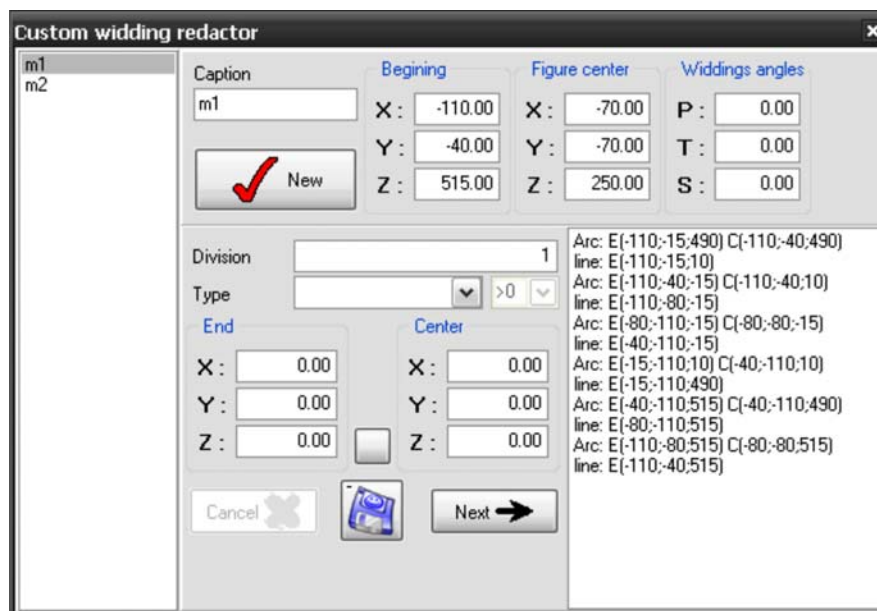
Custom widding redactor

m1
m2

Caption
m1

New

Begining
X: -110.00
Y: -40.00
Z: 515.00

Figure center
X: -70.00
Y: -70.00
Z: 250.00

Widdings angles
P: 0.00
T: 0.00
S: 0.00

Division 1
Type
>0

End
X: 0.00
Y: 0.00
Z: 0.00

Center
X: 0.00
Y: 0.00
Z: 0.00

Cancel

Next

Arc: E(-110;-15;490) C(-110;-40;490)
line: E(-110;-15;10)
Arc: E(-110;-40;-15) C(-110;-40;10)
line: E(-110;-80;-15)
Arc: E(-80;-110;-15) C(-80;-80;-15)
line: E(-40;-110;-15)
Arc: E(-15;-110;10) C(-40;-110;10)
line: E(-15;-110;490)
Arc: E(-40;-110;515) C(-40;-110;490)
line: E(-80;-110;515)
Arc: E(-110;-80;515) C(-80;-80;515)
line: E(-110;-40;515)